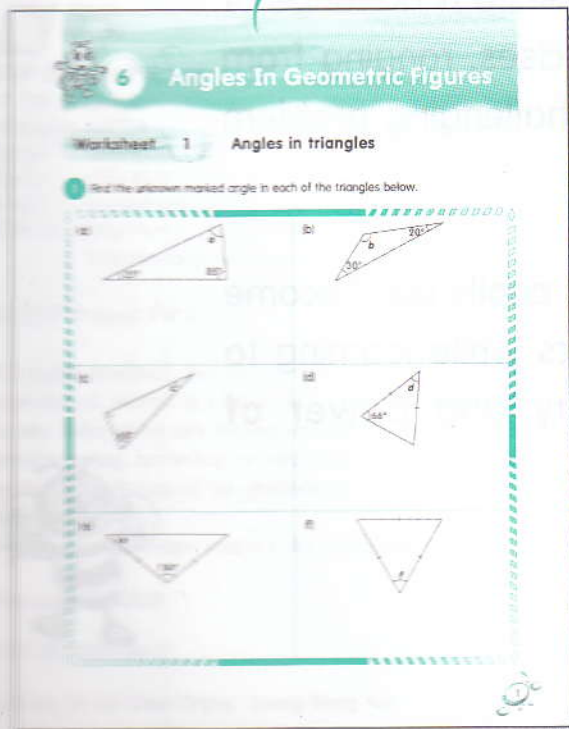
6 Angles In Geometric Figures

Worksheet 1 Angles in triangles

1 Find the unknown marked angle in each of the triangles below.

(a) $a$ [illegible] $80°$

(b) $b$ $30°$ $30°$

(c) $c$ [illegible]

(d) $d$ $64°$

(e) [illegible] $130°$

(f) $f$

1